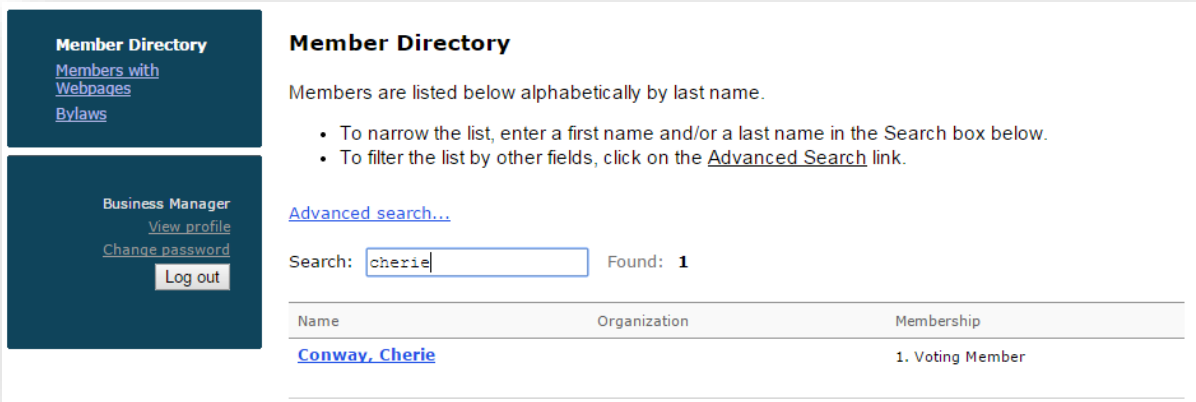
Member Directory
Members with Webpages
Bylaws

Business Manager
View profile
Change password
Log out

Member Directory

Members are listed below alphabetically by last name.

- To narrow the list, enter a first name and/or a last name in the Search box below.
- To filter the list by other fields, click on the Advanced Search link.

Advanced search...

Search: cherie Found: 1

| Name | Organization | Membership |
|---|---|---|
| Conway, Cherie | | 1. Voting Member |